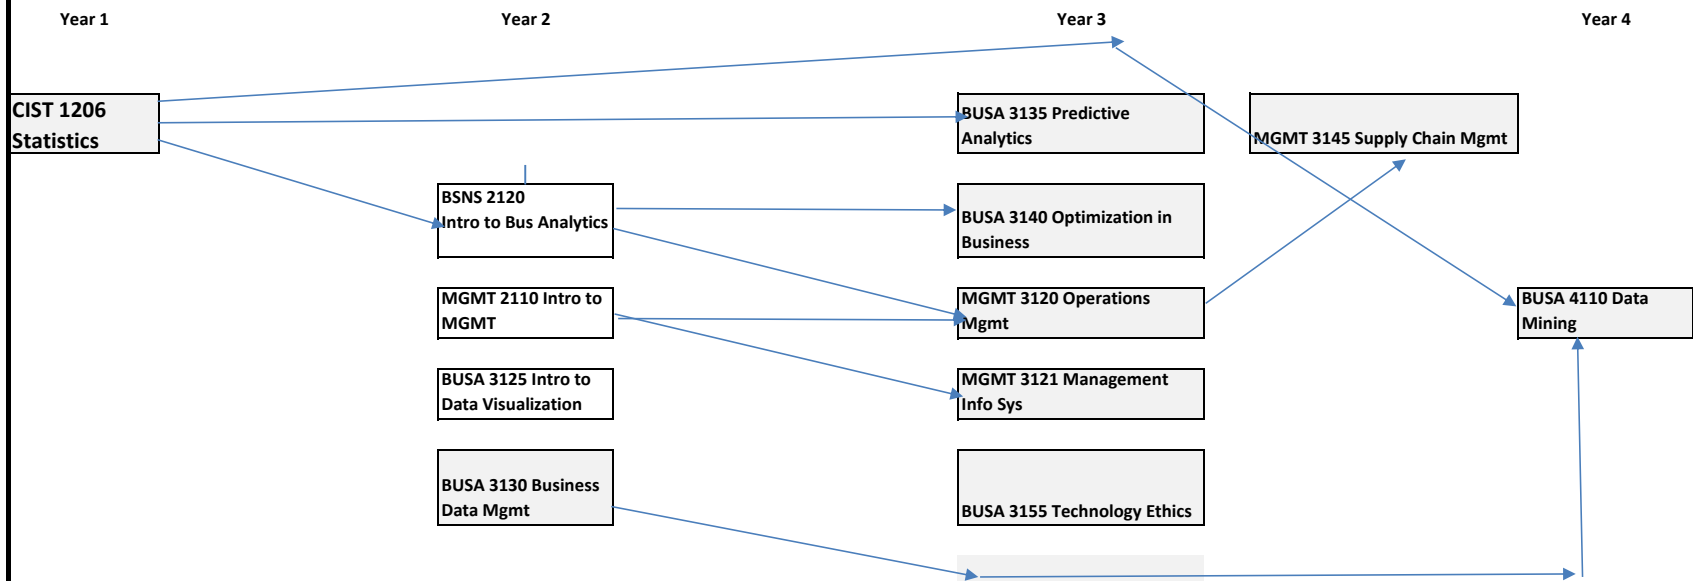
Year 1

Year 2

Year 3

Year 4

CIST 1206 Statistics

BUSA 3135 Predictive Analytics

MGMT 3145 Supply Chain Mgmt

BSNS 2120 Intro to Bus Analytics

BUSA 3140 Optimization in Business

MGMT 2110 Intro to MGMT

MGMT 3120 Operations Mgmt

BUSA 4110 Data Mining

BUSA 3125 Intro to Data Visualization

MGMT 3121 Management Info Sys

BUSA 3130 Business Data Mgmt

BUSA 3155 Technology Ethics